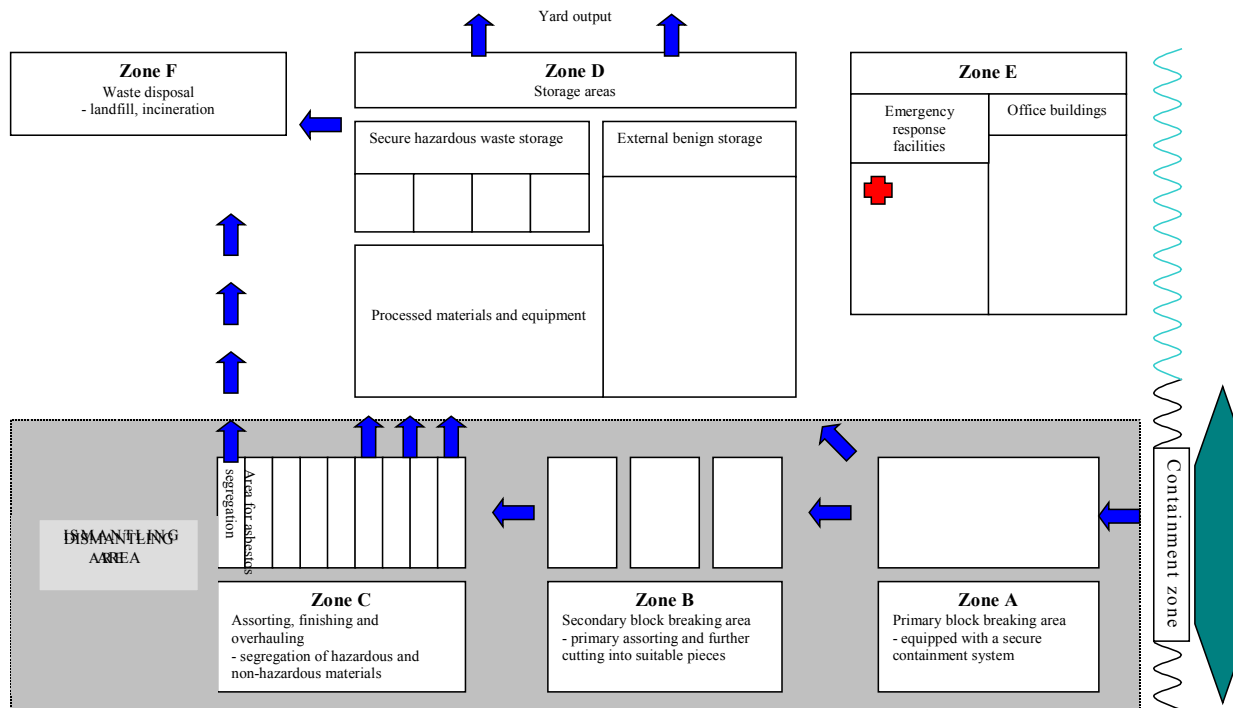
Yard output

Zone F
Waste disposal
- landfill, incineration

Zone D
Storage areas

Secure hazardous waste storage

External benign storage

Processed materials and equipment

Zone E

Emergency response facilities

Office buildings

DISMANTLING AREA

Area for asbestos segregation

Containment zone

Zone C
Assorting, finishing and overhauling
- segregation of hazardous and non-hazardous materials

Zone B
Secondary block breaking area
- primary assorting and further cutting into suitable pieces

Zone A
Primary block breaking area
- equipped with a secure containment system